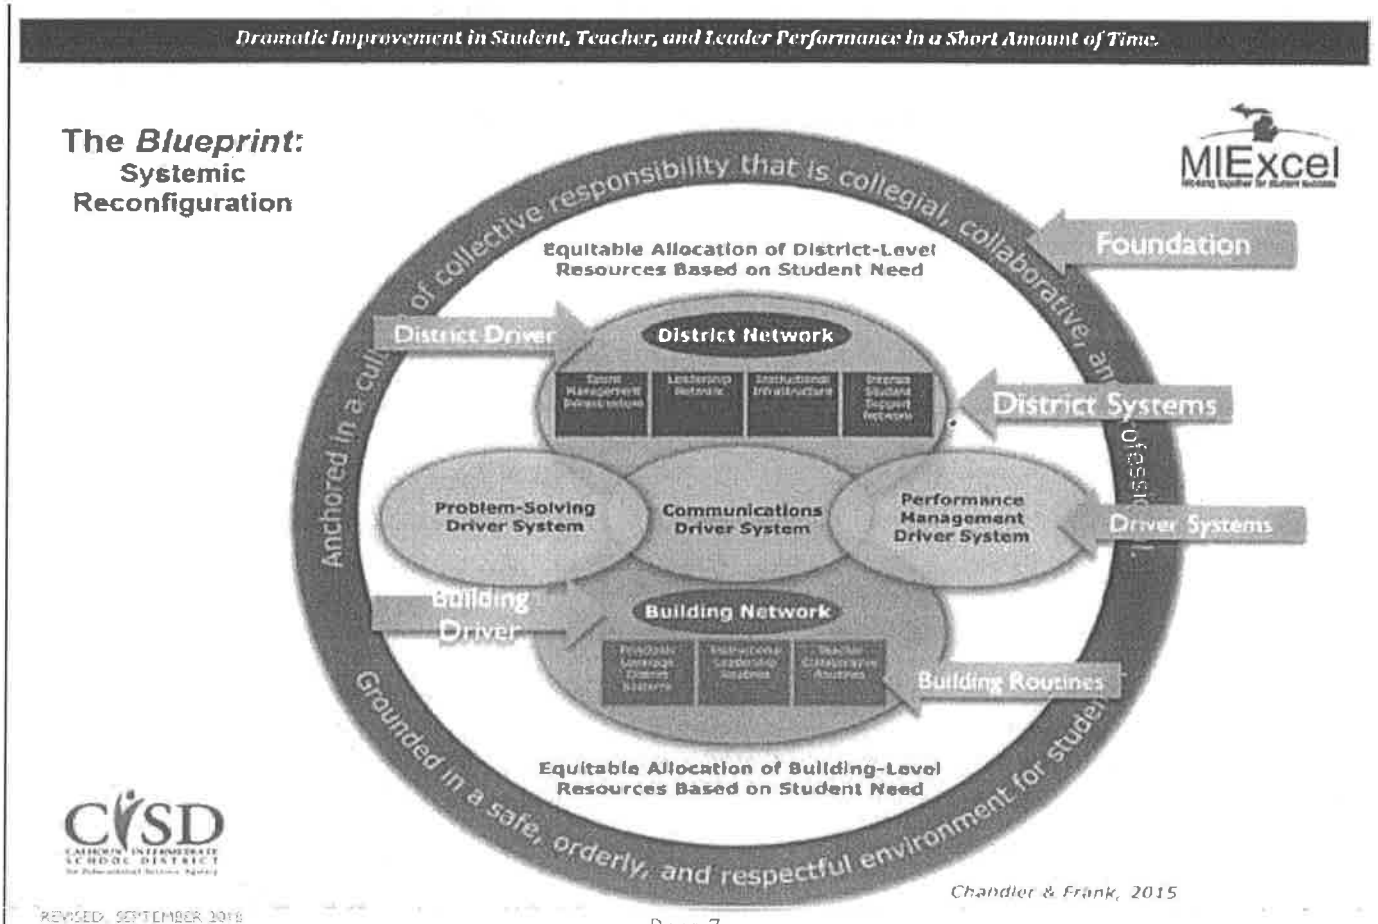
Dramatic Improvement in Student, Teacher, and Leader Performance in a Short Amount of Time.

The Blueprint: Systemic Reconfiguration

MIExcel

Anchored in a culture of collective responsibility that is collegial, collaborative, and professional

Foundation

Equitable Allocation of District-Level Resources Based on Student Need

District Driver

District Network

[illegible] | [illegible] | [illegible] | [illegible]

District Systems

Problem-Solving Driver System

Communications Driver System

Performance Management Driver System

Driver Systems

Building Driver

Building Network

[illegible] | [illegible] | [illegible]

Building Routines

Equitable Allocation of Building-Level Resources Based on Student Need

Grounded in a safe, orderly, and respectful environment for students

CISD
CALHOUN INTERMEDIATE SCHOOL DISTRICT
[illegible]

Chandler & Frank, 2015

REVISED: SEPTEMBER 2016

Page 7